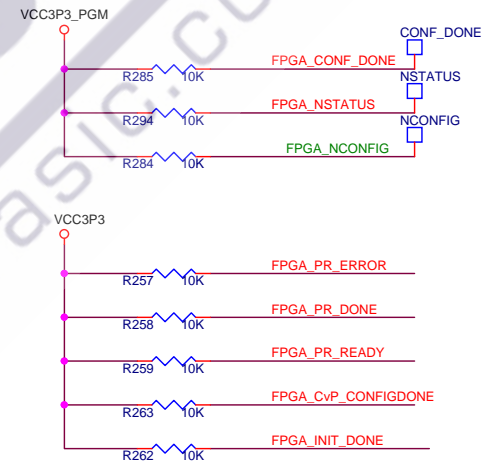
VCC3P3_PGM

CONF_DONE

FPGA_CONF_DONE

R285 10K

NSTATUS

FPGA_NSTATUS

R294 10K

NCONFIG

FPGA_NCONFIG

R284 10K

VCC3P3

FPGA_PR_ERROR

R257 10K

FPGA_PR_DONE

R258 10K

FPGA_PR_READY

R259 10K

FPGA_CvP_CONFIGDONE

R263 10K

FPGA_INIT_DONE

R262 10K